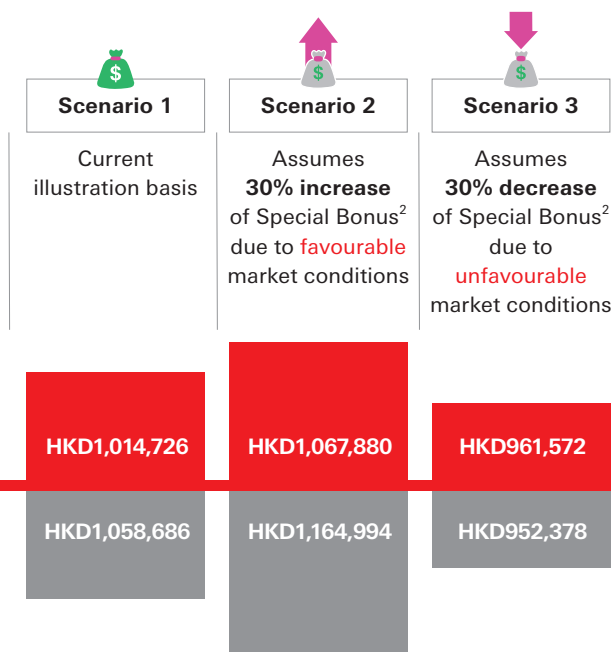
$

Scenario 1

Current illustration basis

$

Scenario 2

Assumes **30% increase** of Special Bonus$^2$ due to favourable market conditions

$

Scenario 3

Assumes **30% decrease** of Special Bonus$^2$ due to unfavourable market conditions

HKD1,014,726

HKD1,058,686

HKD1,067,880

HKD1,164,994

HKD961,572

HKD952,378